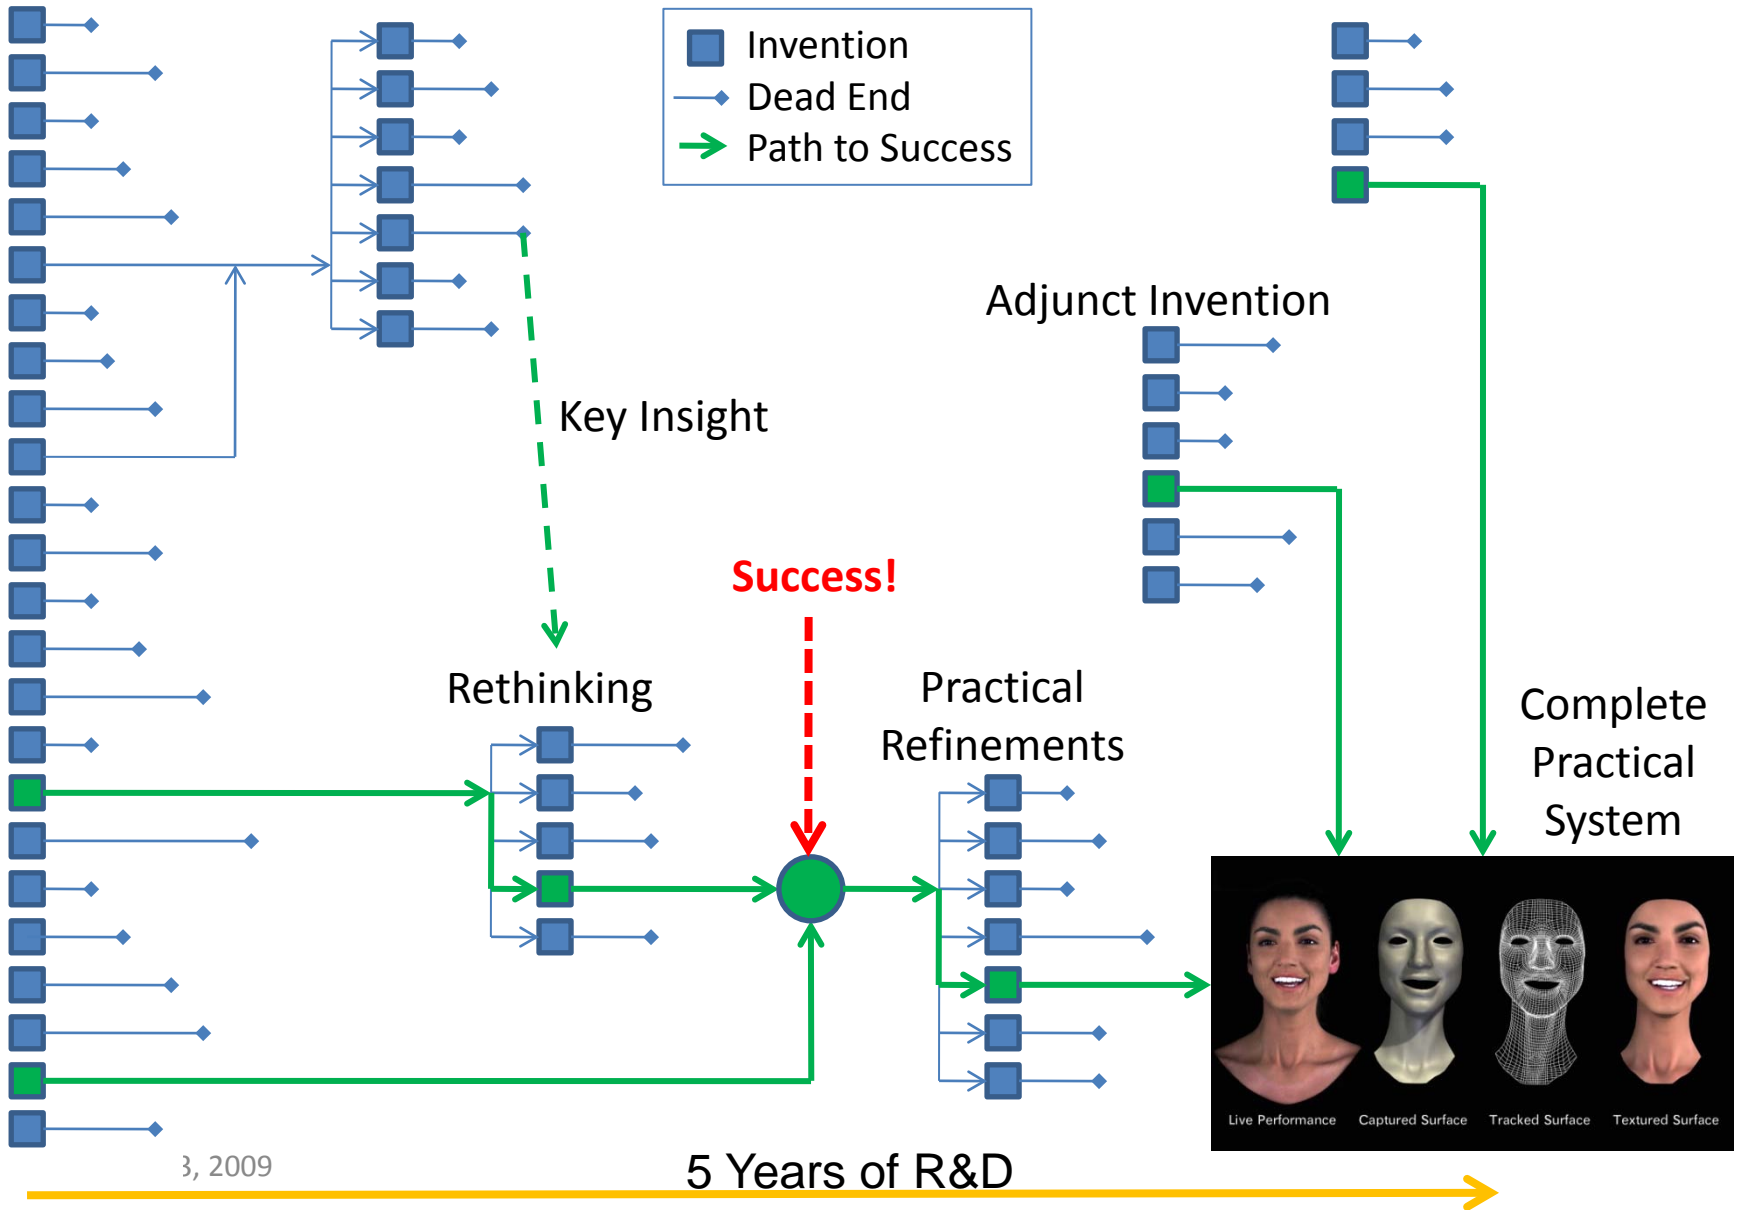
Invention
Dead End
Path to Success

Adjunct Invention

Key Insight

Success!

Rethinking

Practical Refinements

Complete Practical System

Live Performance
Captured Surface
Tracked Surface
Textured Surface

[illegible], 2009

5 Years of R&D